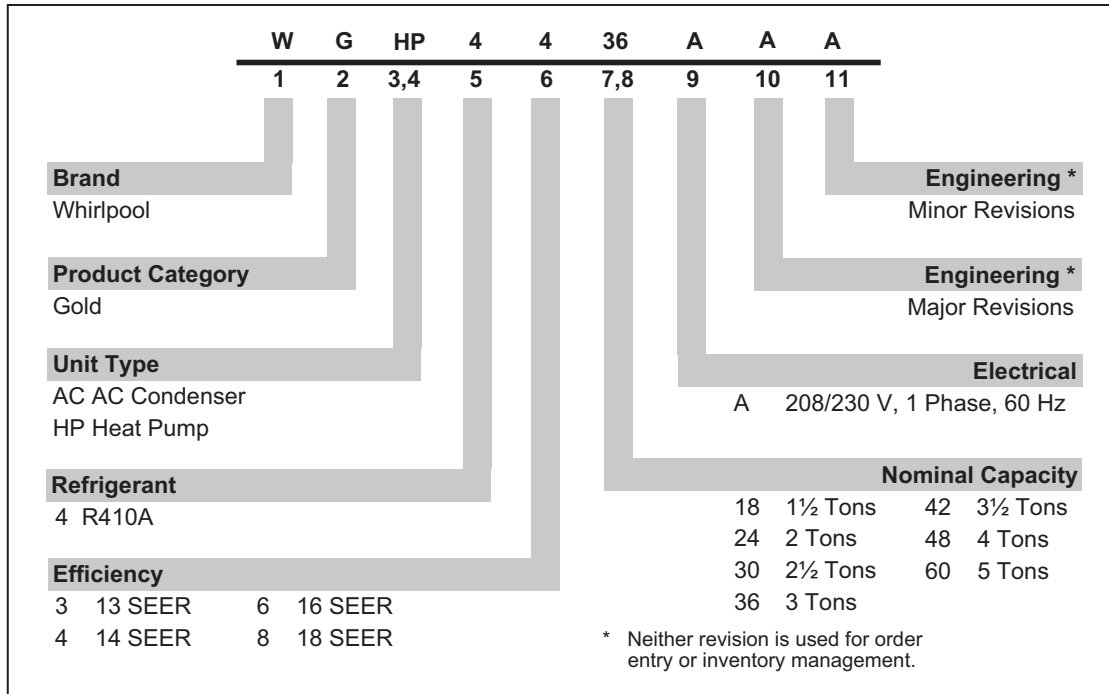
W G HP 4 4 36 A A A

1 2 3,4 5 6 7,8 9 10 11

**Brand**
Whirlpool

**Product Category**
Gold

**Unit Type**
AC AC Condenser
HP Heat Pump

**Refrigerant**
4 R410A

**Efficiency**
3 13 SEER 6 16 SEER
4 14 SEER 8 18 SEER

**Engineering ***
Minor Revisions

**Engineering ***
Major Revisions

**Electrical**
A 208/230 V, 1 Phase, 60 Hz

**Nominal Capacity**
18 1½ Tons 42 3½ Tons
24 2 Tons 48 4 Tons
30 2½ Tons 60 5 Tons
36 3 Tons

* Neither revision is used for order entry or inventory management.